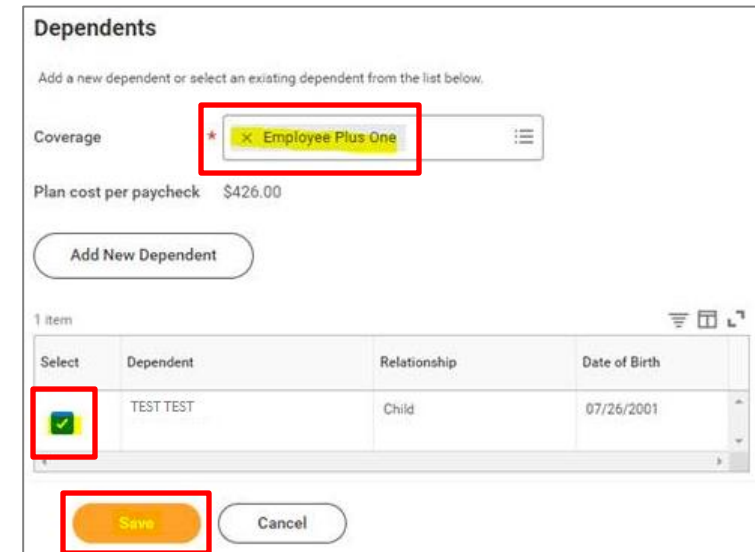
Dependents

Add a new dependent or select an existing dependent from the list below.

Coverage * × Employee Plus One

Plan cost per paycheck $426.00

Add New Dependent

1 item

| Select | Dependent | Relationship | Date of Birth |
|---|---|---|---|
| ✓ | TEST TEST | Child | 07/26/2001 |

Save Cancel